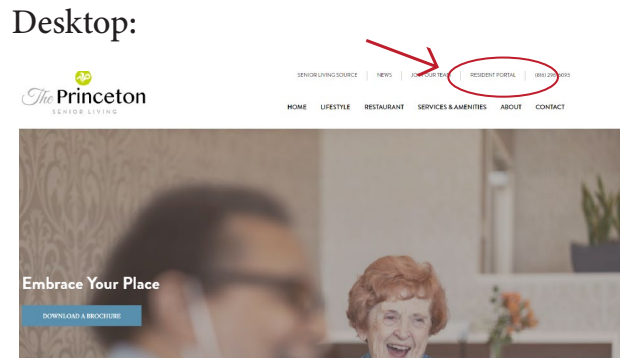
Desktop:

SENIOR LIVING SOURCE | NEWS | JOIN OUR TEAM | RESIDENT PORTAL | (866) 29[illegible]093

The Princeton
SENIOR LIVING

HOME LIFESTYLE RESTAURANT SERVICES & AMENITIES ABOUT CONTACT

Embrace Your Place

DOWNLOAD A BROCHURE